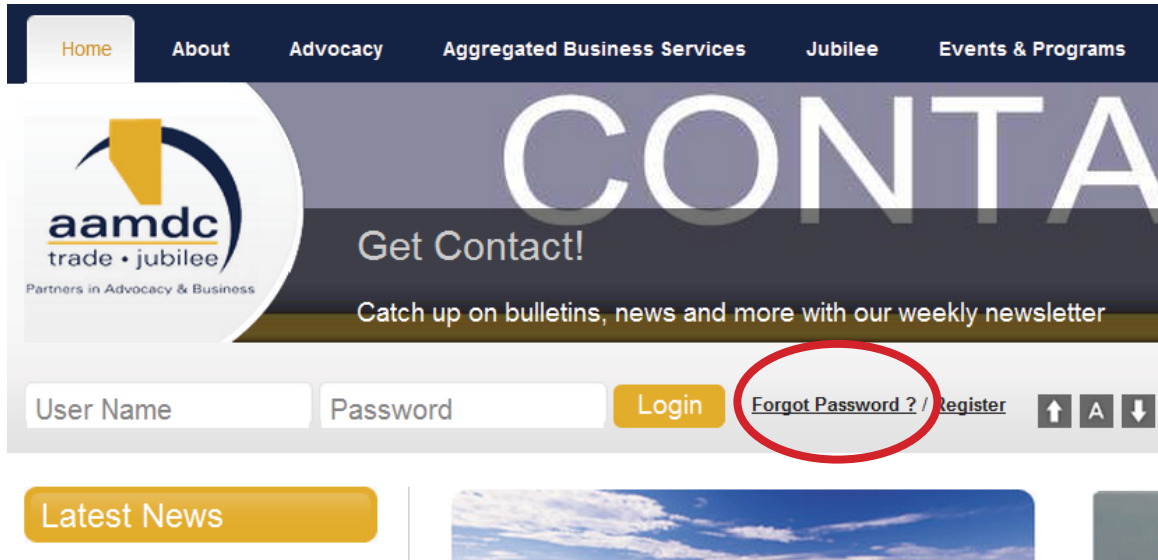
Home About Advocacy Aggregated Business Services Jubilee Events & Programs

aamdc
trade • jubilee
Partners in Advocacy & Business

CONTA

Get Contact!

Catch up on bulletins, news and more with our weekly newsletter

User Name
Password
Login
Forgot Password ? / Register

A

Latest News